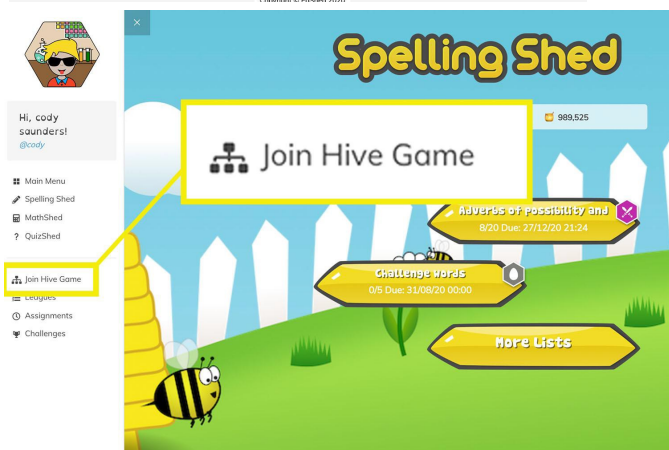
Hi, cody saunders!
@cody

Main Menu
Spelling Shed
MathShed
QuizShed

Join Hive Game
Leagues
Assignments
Challenges

×

Spelling Shed

Join Hive Game

989,525

Adverbs of possibility and
8/20 Due: 27/12/20 21:24

Challenge Words
0/5 Due: 31/08/20 00:00

More Lists